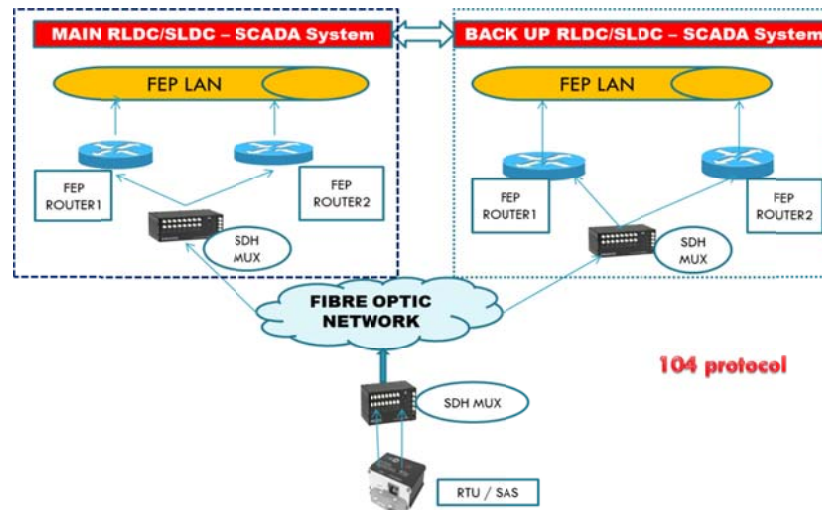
MAIN RLDC/SLDC – SCADA System

BACK UP RLDC/SLDC – SCADA System

FEP LAN

FEP LAN

FEP ROUTER1

FEP ROUTER2

SDH MUX

FEP ROUTER1

FEP ROUTER2

SDH MUX

FIBRE OPTIC NETWORK

104 protocol

SDH MUX

RTU / SAS